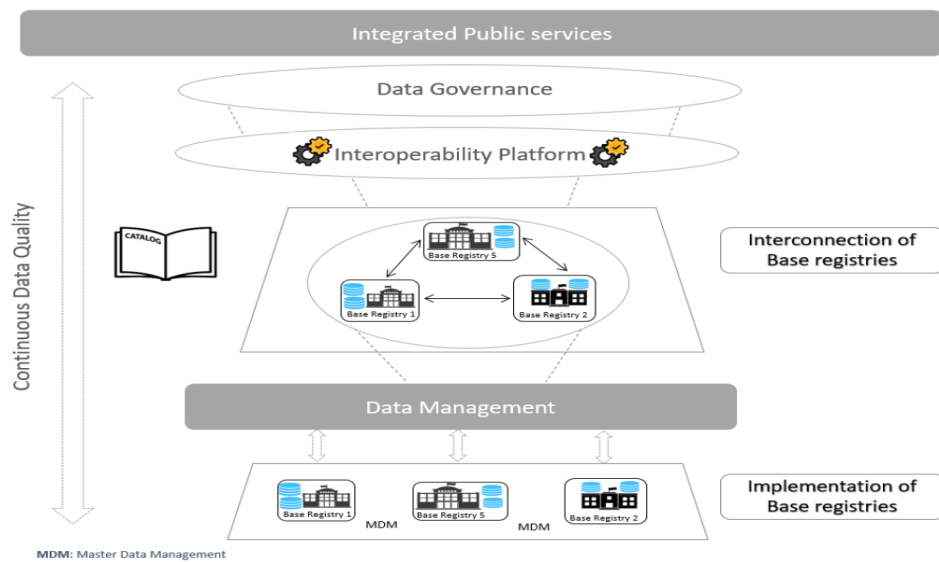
Integrated Public services

Data Governance

Interoperability Platform

Continuous Data Quality

CATALOG

Base Registry 5

Base Registry 1

Base Registry 2

Interconnection of Base registries

Data Management

Base Registry 1

MDM

Base Registry 5

MDM

Base Registry 2

Implementation of Base registries

MDM: Master Data Management